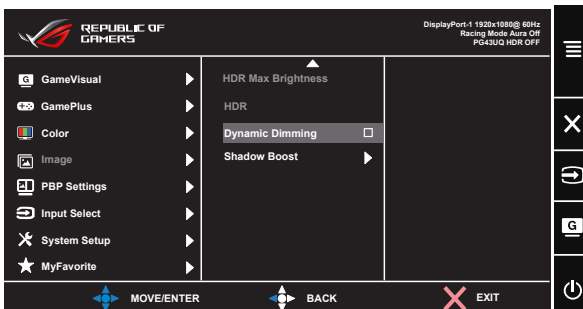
REPUBLIC OF GAMERS

DisplayPort-1 1920x1080@ 60Hz
Racing Mode Aura Off
PG43UQ HDR OFF

GameVisual
GamePlus
Color
Image
PBP Settings
Input Select
System Setup
MyFavorite

HDR Max Brightness
HDR
Dynamic Dimming
Shadow Boost

MOVE/ENTER
BACK
EXIT